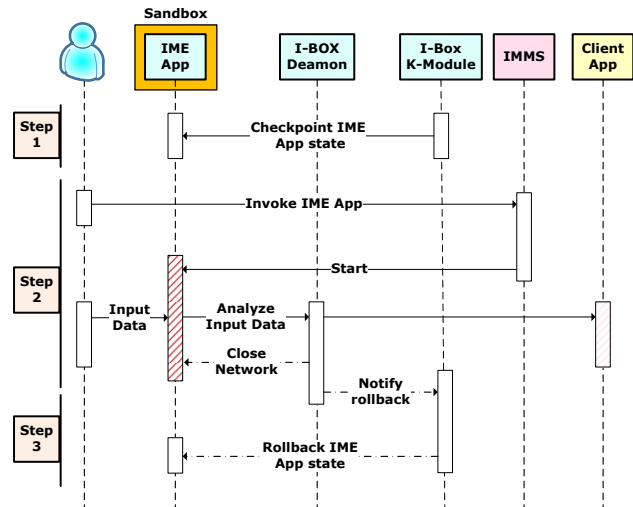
Sandbox

IME App

I-BOX Deamon

I-Box K-Module

IMMS

Client App

Step 1

Checkpoint IME App state

Invoke IME App

Step 2

Start

Input Data

Analyze Input Data

Close Network

Notify rollback

Step 3

Rollback IME App state